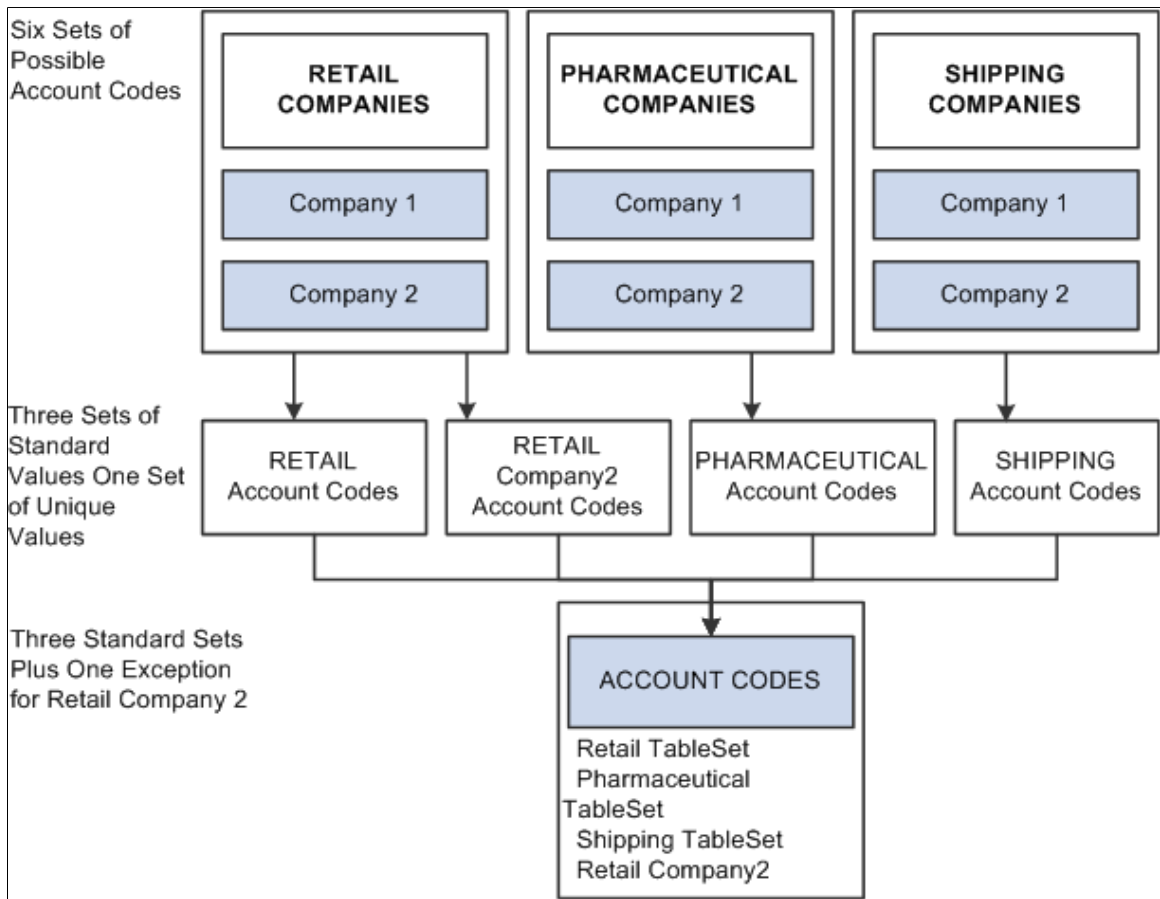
Six Sets of Possible Account Codes

RETAIL COMPANIES

Company 1

Company 2

PHARMACEUTICAL COMPANIES

Company 1

Company 2

SHIPPING COMPANIES

Company 1

Company 2

Three Sets of Standard Values One Set of Unique Values

RETAIL Account Codes

RETAIL Company2 Account Codes

PHARMACEUTICAL Account Codes

SHIPPING Account Codes

Three Standard Sets Plus One Exception for Retail Company 2

ACCOUNT CODES

Retail TableSet
Pharmaceutical TableSet
Shipping TableSet
Retail Company2